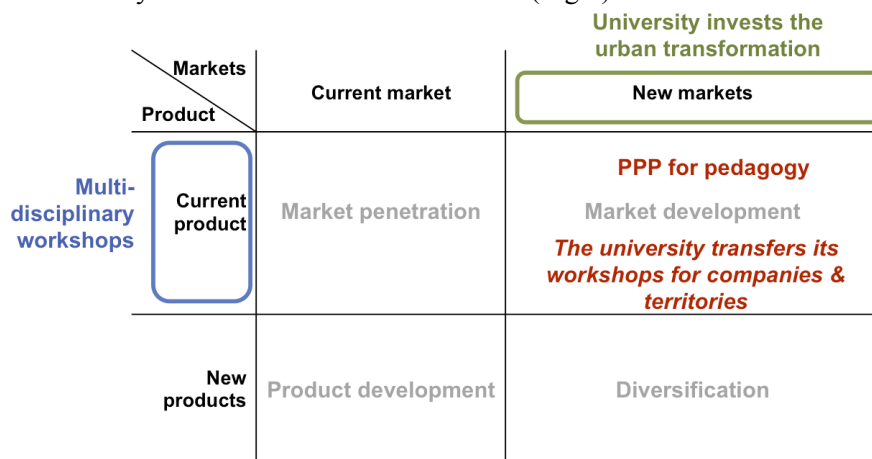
University invests the urban transformation

| Markets / Product | Current market | New markets |
|---|---|---|
| Current product | Market penetration | PPP for pedagogy<br>Market development<br>*The university transfers its workshops for companies & territories* |
| New products | Product development | Diversification |

Multi-disciplinary workshops